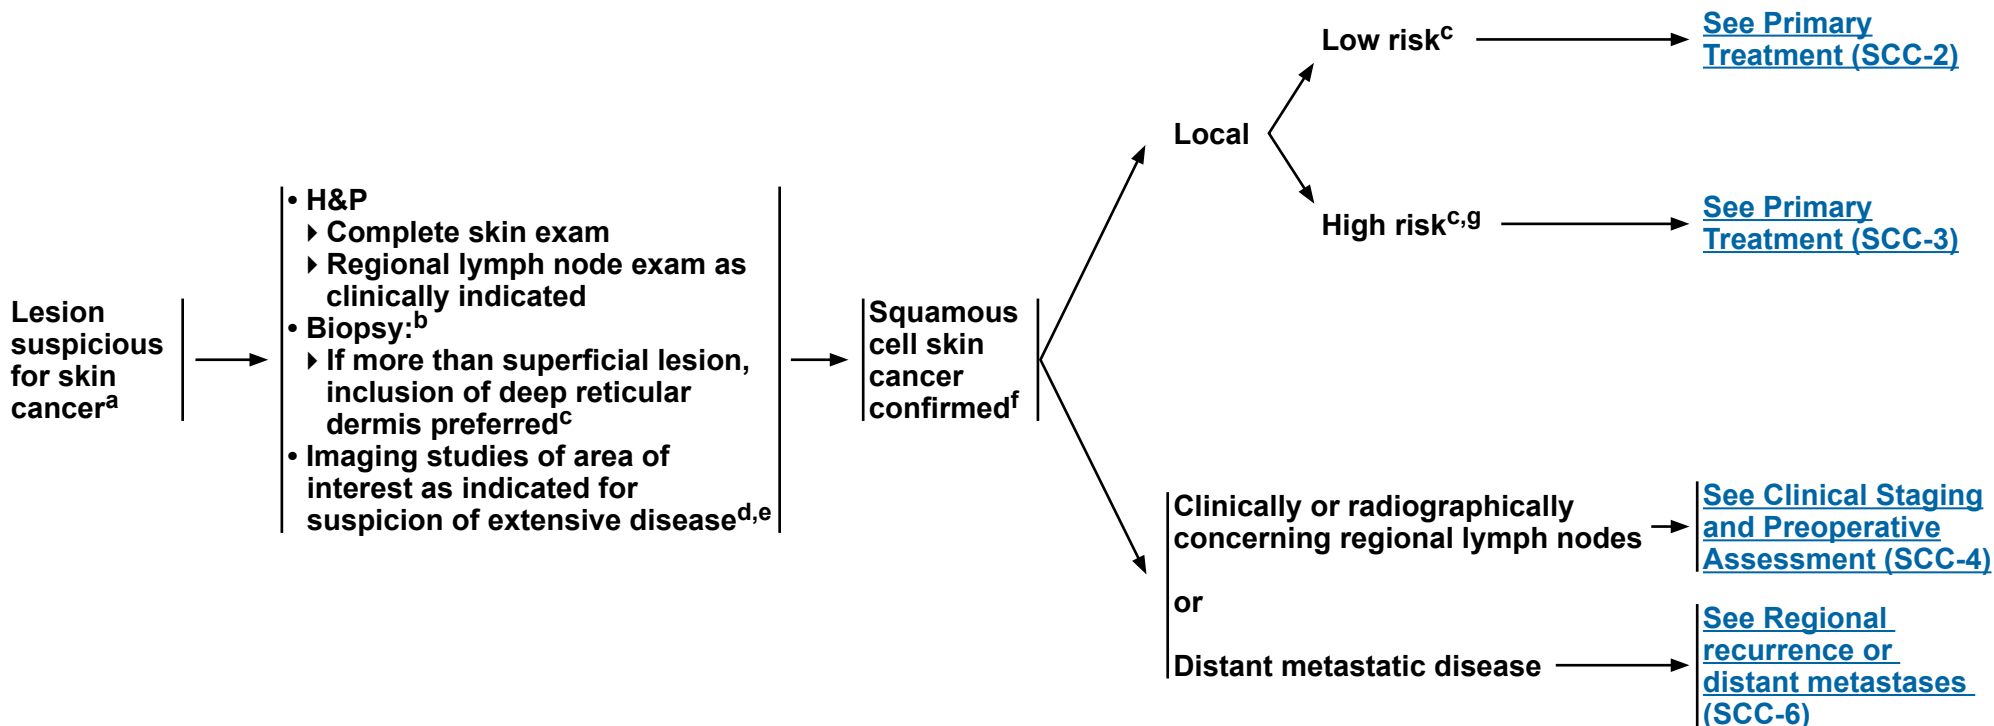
Lesion suspicious for skin cancer$^{a}$

• H&P
‣ Complete skin exam
‣ Regional lymph node exam as clinically indicated
• Biopsy:$^{b}$
‣ If more than superficial lesion, inclusion of deep reticular dermis preferred$^{c}$
• Imaging studies of area of interest as indicated for suspicion of extensive disease$^{d,e}$

Squamous cell skin cancer confirmed$^{f}$

Local

Low risk$^{c}$

See Primary Treatment (SCC-2)

High risk$^{c,g}$

See Primary Treatment (SCC-3)

Clinically or radiographically concerning regional lymph nodes

See Clinical Staging and Preoperative Assessment (SCC-4)

or

Distant metastatic disease

See Regional recurrence or distant metastases (SCC-6)